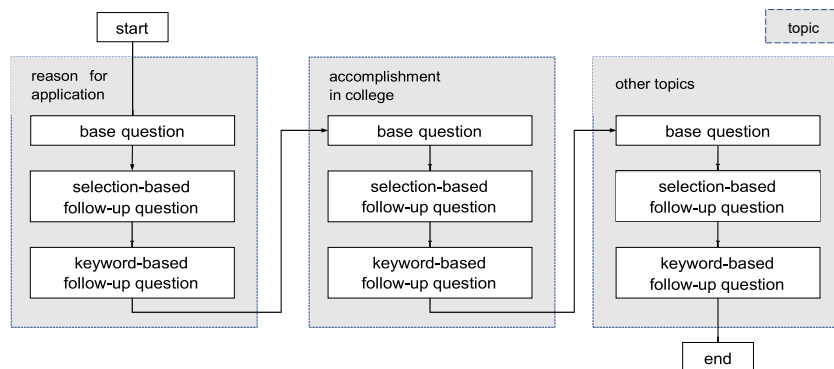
start

topic

reason for application

base question

selection-based follow-up question

keyword-based follow-up question

accomplishment in college

base question

selection-based follow-up question

keyword-based follow-up question

other topics

base question

selection-based follow-up question

keyword-based follow-up question

end